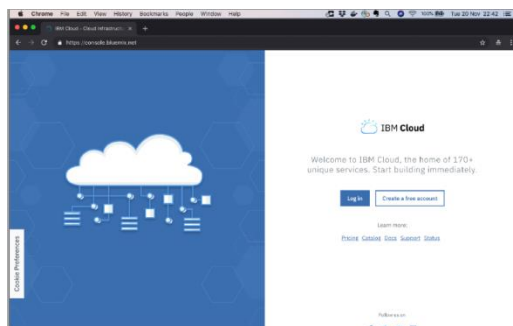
Chrome File Edit View History Bookmarks People Window Help

Tue 20 Nov 22:42

IBM Cloud - Cloud Infrastructu ×

https://console.bluemix.net

IBM Cloud

Welcome to IBM Cloud, the home of 170+ unique services. Start building immediately.

Log in

Create a free account

Learn more:

Pricing Catalog Docs Support Status

Follow us on

Cookie Preferences